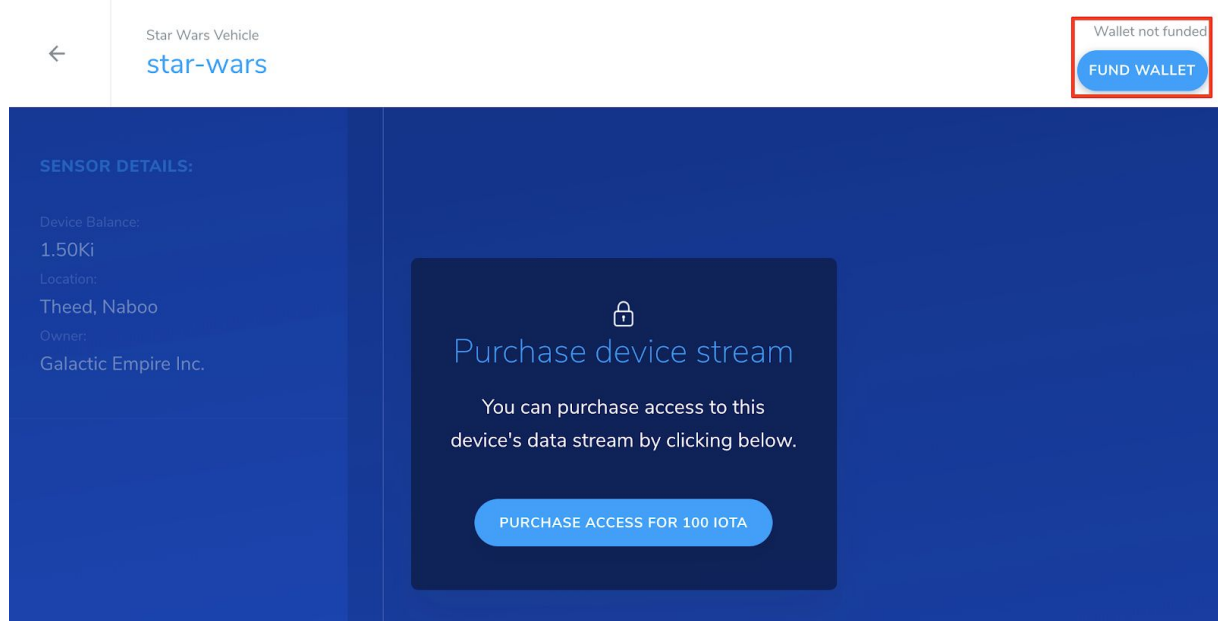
←

Star Wars Vehicle
star-wars

Wallet not funded
FUND WALLET

SENSOR DETAILS:

Device Balance:
1.50Ki
Location:
Theed, Naboo
Owner:
Galactic Empire Inc.

Purchase device stream

You can purchase access to this device's data stream by clicking below.

PURCHASE ACCESS FOR 100 IOTA